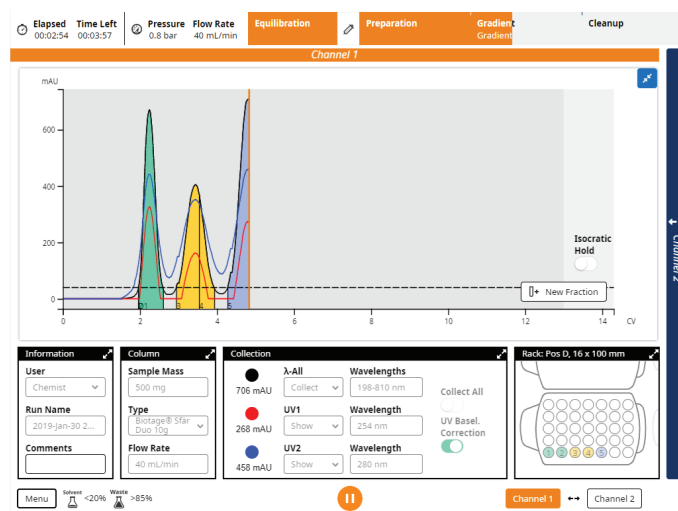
Elapsed 00:02:54 Time Left 00:03:57 Pressure 0.8 bar Flow Rate 40 mL/min Equilibration Preparation Gradient Gradient Cleanup

Channel 1

mAU
600
400
200
0
0 2 4 6 8 10 12 14 CV
1 2 3 4 5

Isocratic Hold

New Fraction

Channel 2

Information
User
Chemist
Run Name
2019-Jan-30 2...
Comments

Column
Sample Mass
500 mg
Type
Biotage® Sfär Duo 10g
Flow Rate
40 mL/min

Collection
706 mAU
268 mAU
458 mAU
λ-All
Collect
UV1
Show
UV2
Show
Wavelengths
198-810 nm
Wavelength
254 nm
Wavelength
280 nm
Collect All
UV Basel. Correction

Rack: Pos D, 16 x 100 mm
1 2 3 4 5

Menu Solvent <20% Waste >85%

Channel 1 ↔ Channel 2